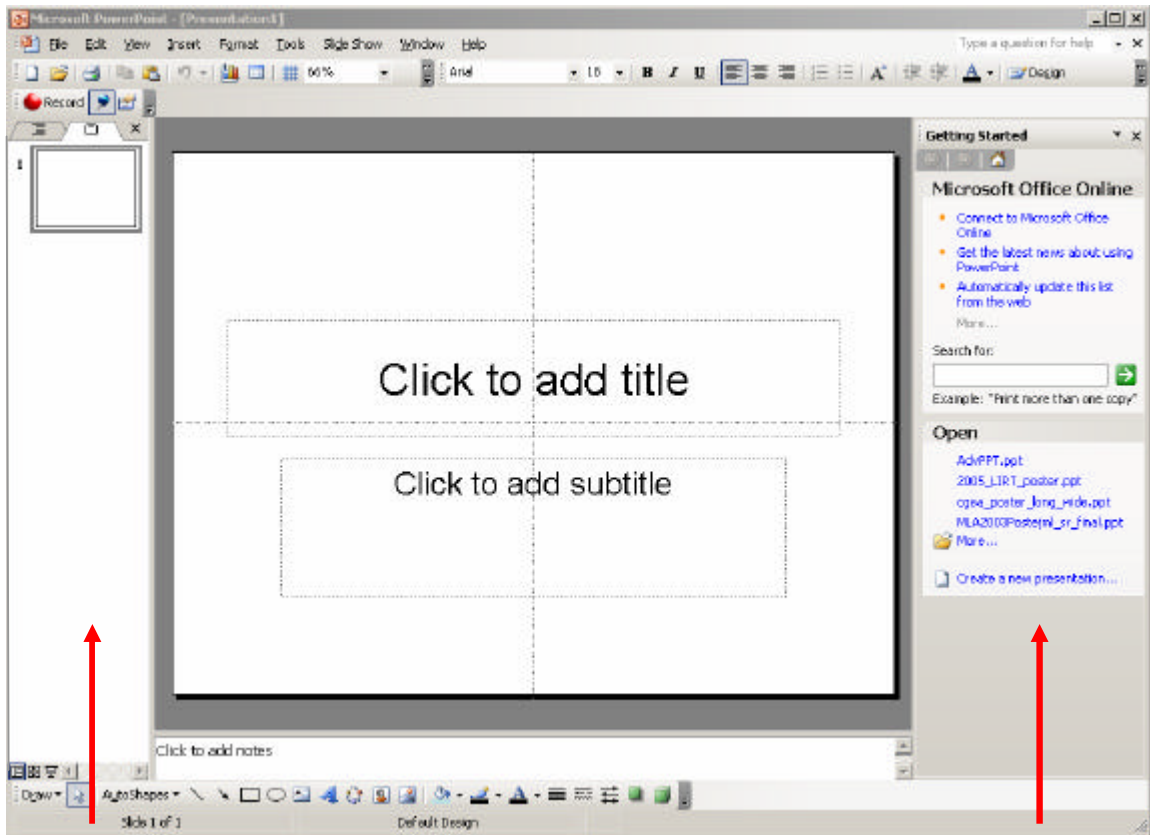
Microsoft PowerPoint - [Presentation1]

File Edit View Insert Format Tools Slide Show Window Help

Type a question for help

66% Arial 18 B I U Design

Record

1

Click to add title

Click to add subtitle

Click to add notes

Getting Started

Microsoft Office Online

Connect to Microsoft Office Online

Get the latest news about using PowerPoint

Automatically update this list from the web

More...

Search for:

Example: "Print more than one copy"

Open

AdvPPT.ppt

2005_LIRT_poster.ppt

cgea_poster_long_wide.ppt

MLA2003Posterml_sr_final.ppt

More...

Create a new presentation...

Draw AutoShapes

Slide 1 of 1

Default Design